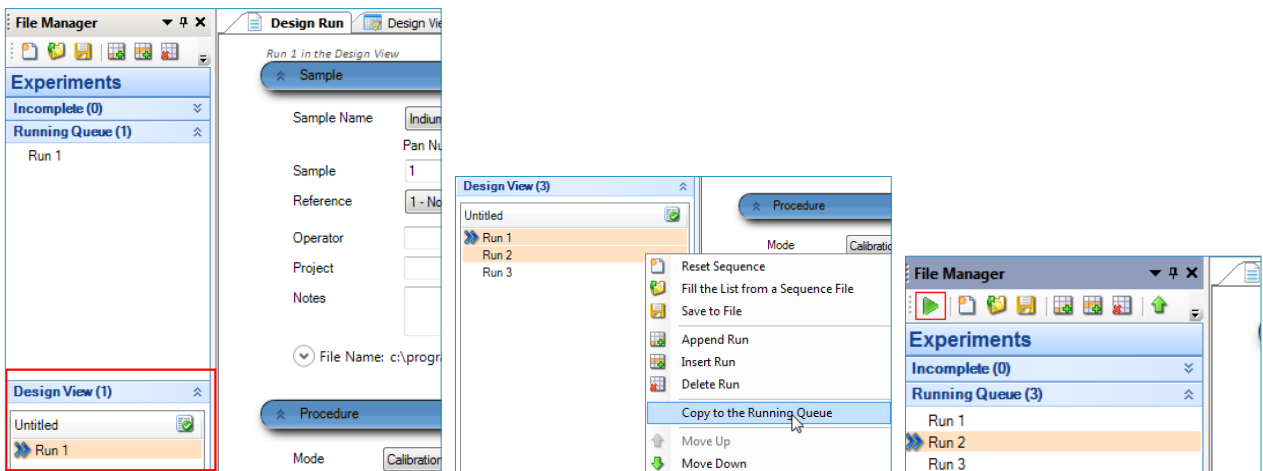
File Manager

Experiments

Incomplete (0)

Running Queue (1)

Run 1

Design View (1)

Untitled

Run 1

Design Run | Design Vie

Run 1 in the Design View

Sample

Sample Name Indium

Pan Nu

Sample 1

Reference 1 - No

Operator

Project

Notes

File Name: c:\progr

Procedure

Mode Calibratio

Design View (3)

Untitled

Run 1

Run 2

Run 3

Procedure

Mode Calibratio

Reset Sequence

Fill the List from a Sequence File

Save to File

Append Run

Insert Run

Delete Run

Copy to the Running Queue

Move Up

Move Down

File Manager

Experiments

Incomplete (0)

Running Queue (3)

Run 1

Run 2

Run 3